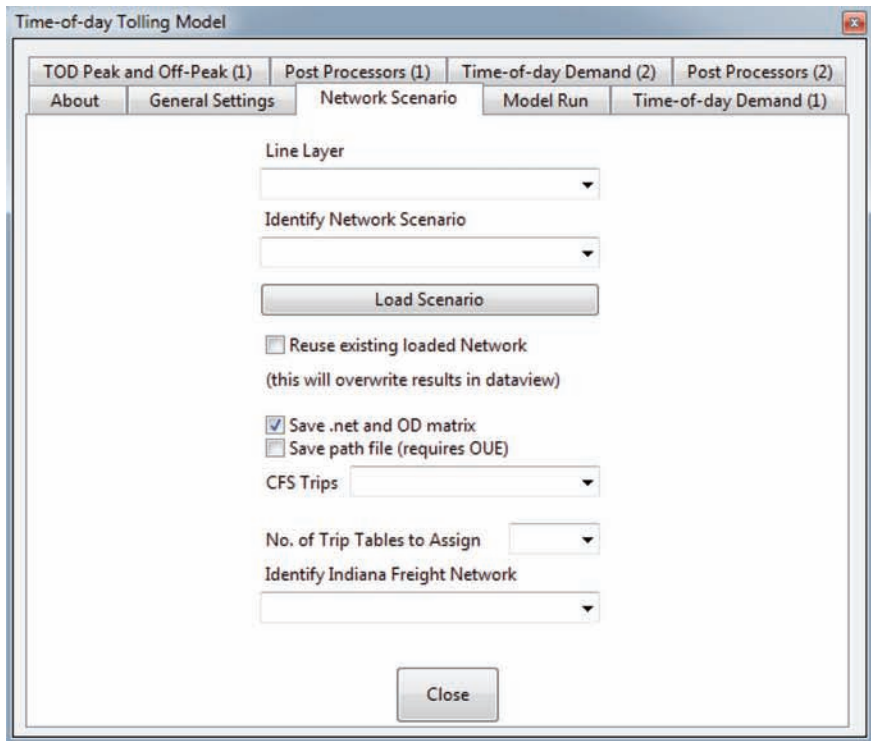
Time-of-day Tolling Model

TOD Peak and Off-Peak (1) | Post Processors (1) | Time-of-day Demand (2) | Post Processors (2)
About | General Settings | Network Scenario | Model Run | Time-of-day Demand (1)

Line Layer

Identify Network Scenario

Load Scenario

Reuse existing loaded Network

(this will overwrite results in dataview)

Save .net and OD matrix
Save path file (requires OUE)

CFS Trips

No. of Trip Tables to Assign

Identify Indiana Freight Network

Close